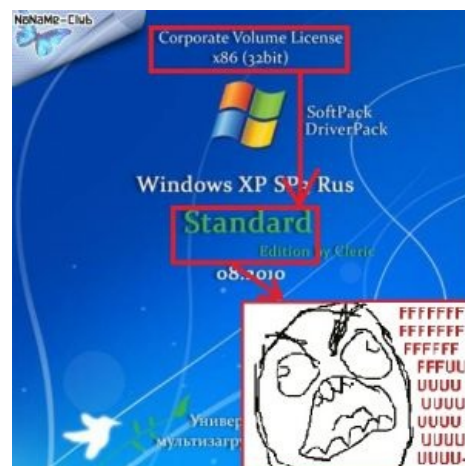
NoNaMe-Club

Corporate Volume License
x86 (32bit)

SoftPack
DriverPack

Windows XP SP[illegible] Rus

Standard

Edition by Cleric

08.2010

FFFFFFF
FFFFFFF
FFFFFF
FFFUU
UUUU
UUUU
UUUU
UUUU
UUUU-

Универ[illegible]
мультизагр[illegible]